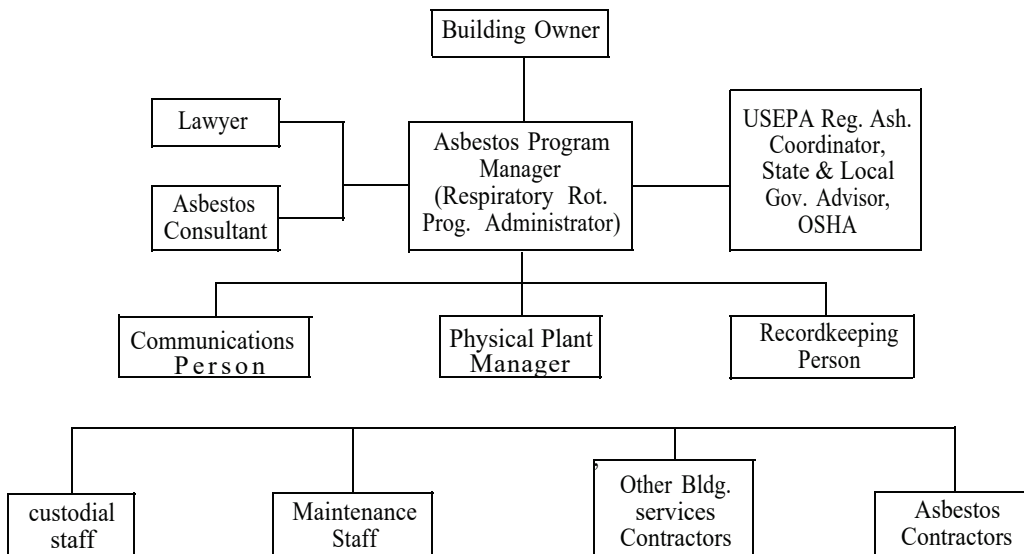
Building Owner

Lawyer

Asbestos Consultant

Asbestos Program Manager (Respiratory Rot. Prog. Administrator)

USEPA Reg. Ash. Coordinator, State & Local Gov. Advisor, OSHA

Communications Person

Physical Plant Manager

Recordkeeping Person

custodial staff

Maintenance Staff

Other Bldg. services Contractors

Asbestos Contractors